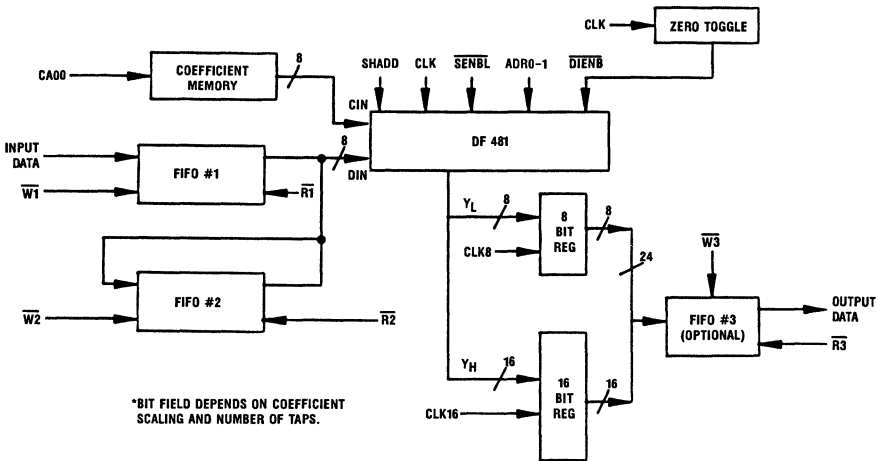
CLK
ZERO TOGGLE

CA00
COEFFICIENT MEMORY
8

SHADD
CLK
$\overline{SENBL}$
ADR0-1
$\overline{DIENB}$

CIN
DF 481
DIN
8

INPUT DATA
$\overline{W1}$
FIFO #1
$\overline{R1}$

FIFO #2
$\overline{W2}$
$\overline{R2}$

$Y_L$
8
CLK8
8 BIT REG
8

24

$\overline{W3}$
FIFO #3 (OPTIONAL)
OUTPUT DATA
$\overline{R3}$

$Y_H$
16
CLK16
16 BIT REG
16

*BIT FIELD DEPENDS ON COEFFICIENT SCALING AND NUMBER OF TAPS.